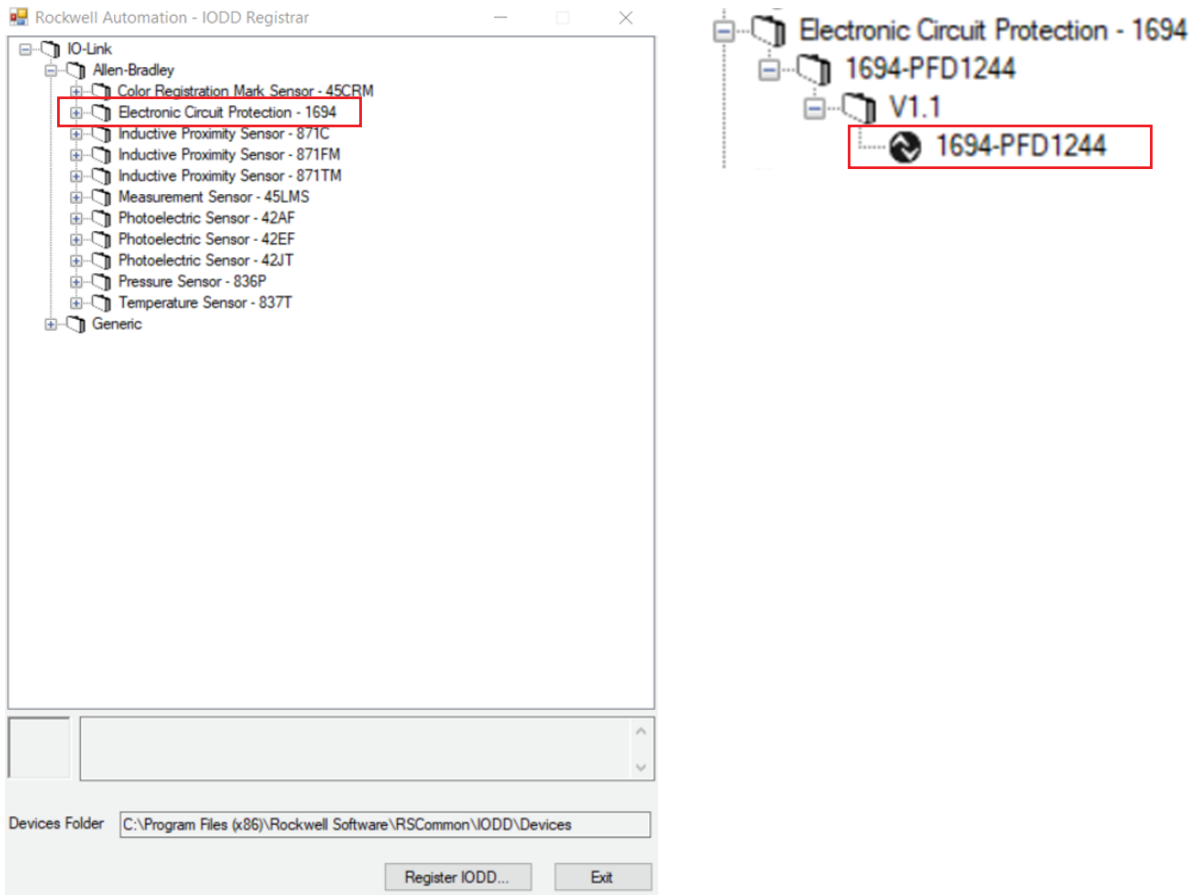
Rockwell Automation - IODD Registrar

IO-Link
Allen-Bradley
Color Registration Mark Sensor - 45CRM
Electronic Circuit Protection - 1694
Inductive Proximity Sensor - 871C
Inductive Proximity Sensor - 871FM
Inductive Proximity Sensor - 871TM
Measurement Sensor - 45LMS
Photoelectric Sensor - 42AF
Photoelectric Sensor - 42EF
Photoelectric Sensor - 42JT
Pressure Sensor - 836P
Temperature Sensor - 837T
Generic

Devices Folder C:\Program Files (x86)\Rockwell Software\RSCommon\IODD\Devices

Register IODD...
Exit

Electronic Circuit Protection - 1694
1694-PFD1244
V1.1
1694-PFD1244